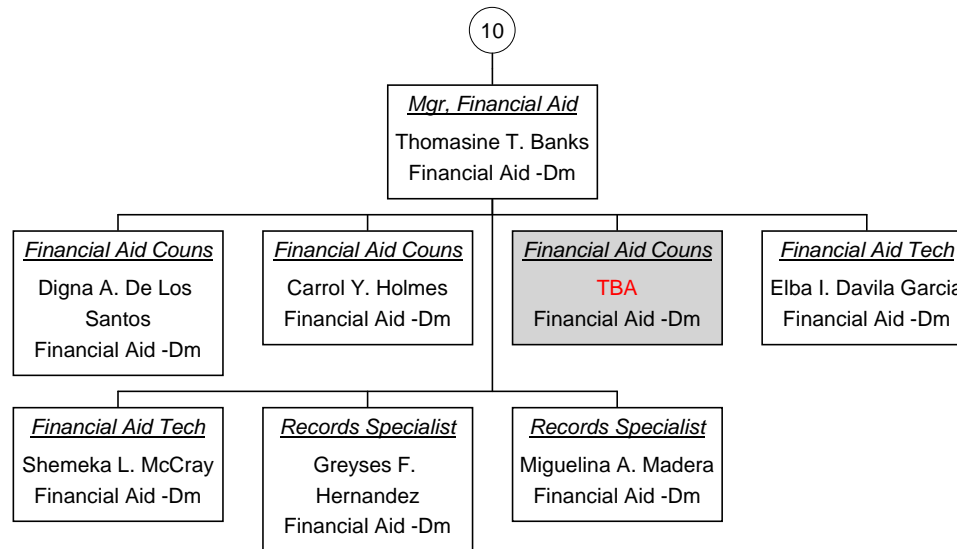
10

Mgr, Financial Aid
Thomasine T. Banks
Financial Aid -Dm

Financial Aid Couns
Digna A. De Los Santos
Financial Aid -Dm

Financial Aid Couns
Carrol Y. Holmes
Financial Aid -Dm

Financial Aid Couns
TBA
Financial Aid -Dm

Financial Aid Tech
Elba I. Davila Garcia
Financial Aid -Dm

Financial Aid Tech
Shemeka L. McCray
Financial Aid -Dm

Records Specialist
Greyses F. Hernandez
Financial Aid -Dm

Records Specialist
Miguelina A. Madera
Financial Aid -Dm